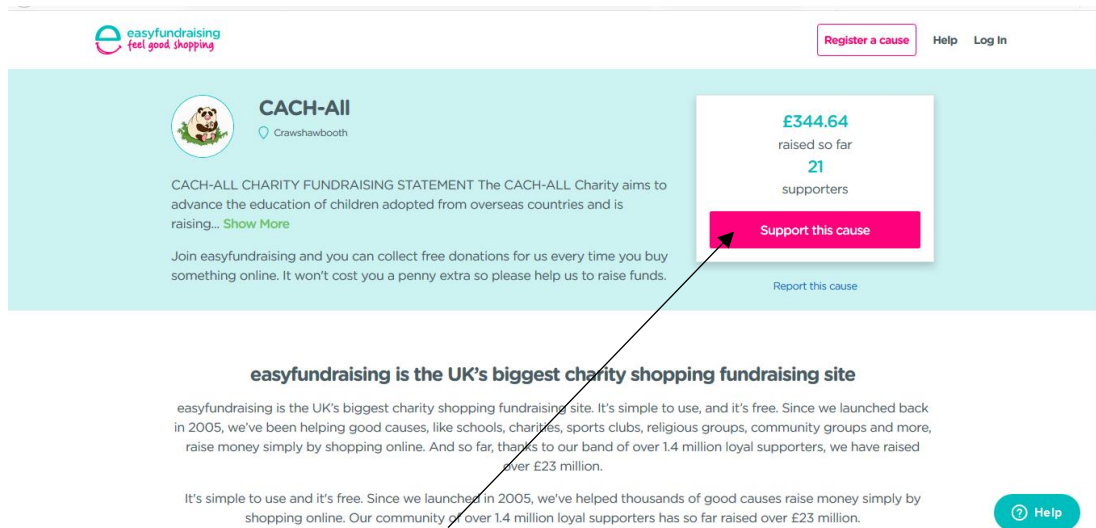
easyfundraising
feel good shopping

Register a cause Help Log In

CACH-All
Crawshawbooth

CACH-ALL CHARITY FUNDRAISING STATEMENT The CACH-ALL Charity aims to advance the education of children adopted from overseas countries and is raising... Show More

Join easyfundraising and you can collect free donations for us every time you buy something online. It won't cost you a penny extra so please help us to raise funds.

£344.64
raised so far
21
supporters

Support this cause

Report this cause

easyfundraising is the UK's biggest charity shopping fundraising site

easyfundraising is the UK's biggest charity shopping fundraising site. It's simple to use, and it's free. Since we launched back in 2005, we've been helping good causes, like schools, charities, sports clubs, religious groups, community groups and more, raise money simply by shopping online. And so far, thanks to our band of over 1.4 million loyal supporters, we have raised over £23 million.

It's simple to use and it's free. Since we launched in 2005, we've helped thousands of good causes raise money simply by shopping online. Our community of over 1.4 million loyal supporters has so far raised over £23 million.

Help